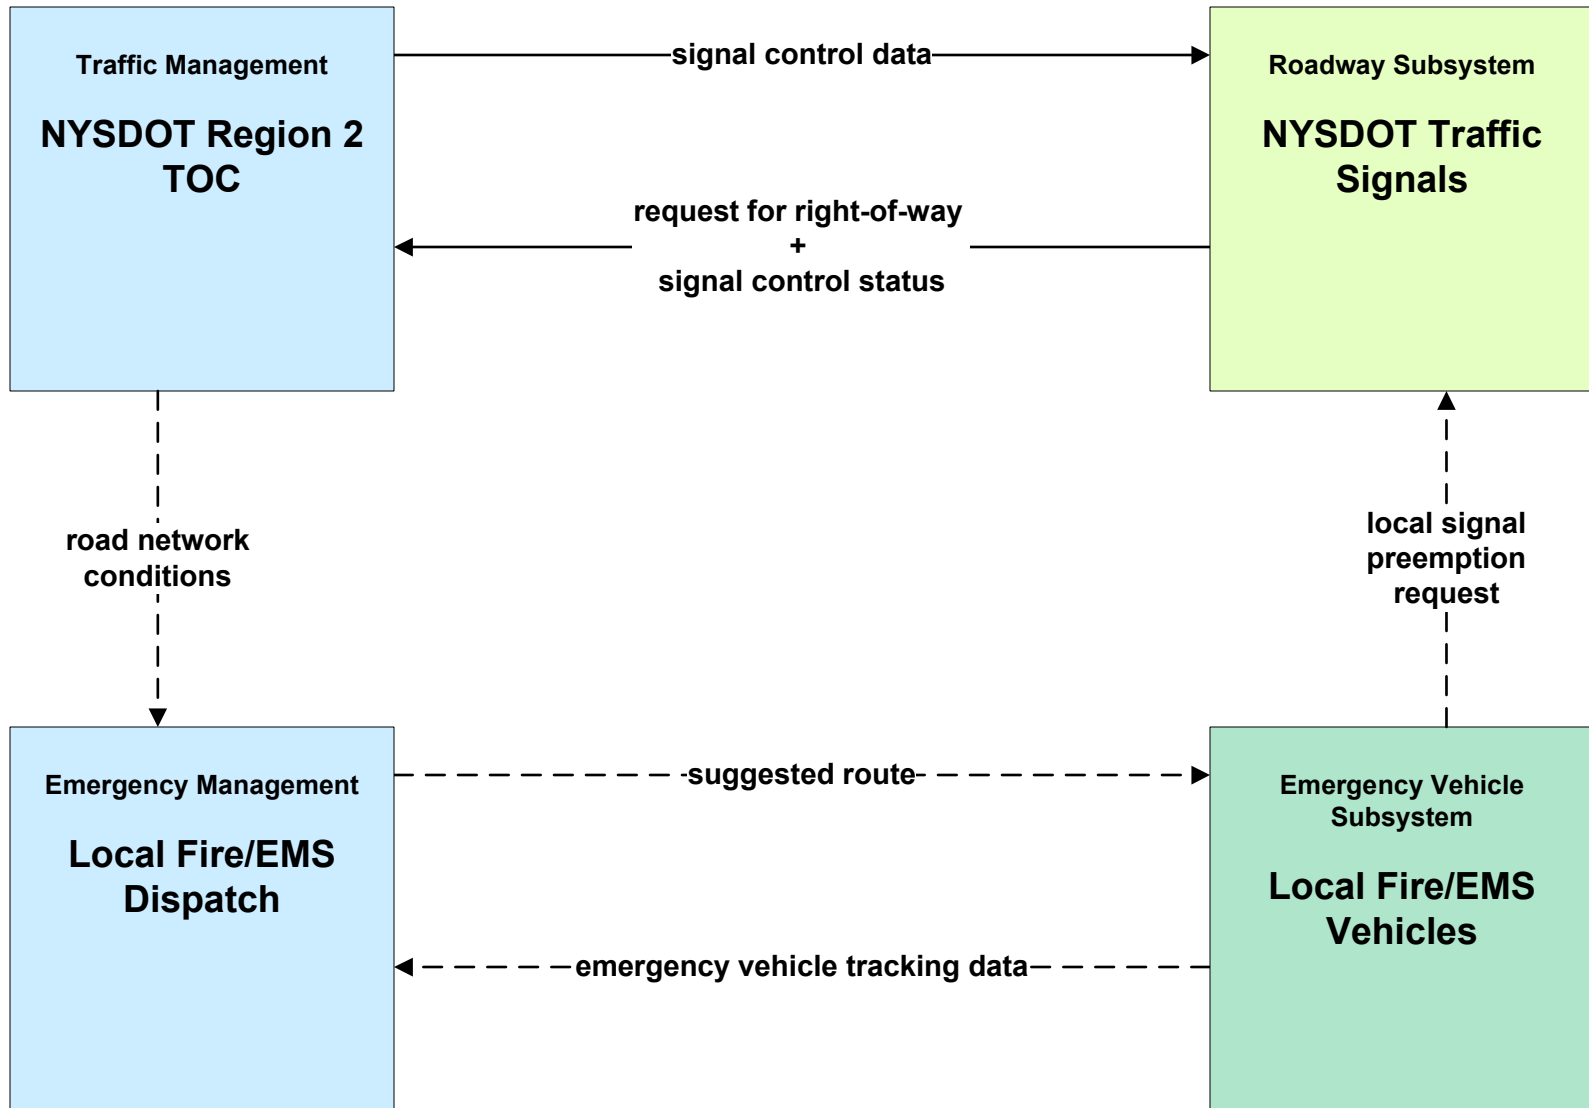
Traffic Management

NYSDOT Region 2 TOC

signal control data

Roadway Subsystem

NYSDOT Traffic Signals

request for right-of-way
+
signal control status

road network conditions

local signal preemption request

Emergency Management

Local Fire/EMS Dispatch

suggested route

Emergency Vehicle Subsystem

Local Fire/EMS Vehicles

emergency vehicle tracking data